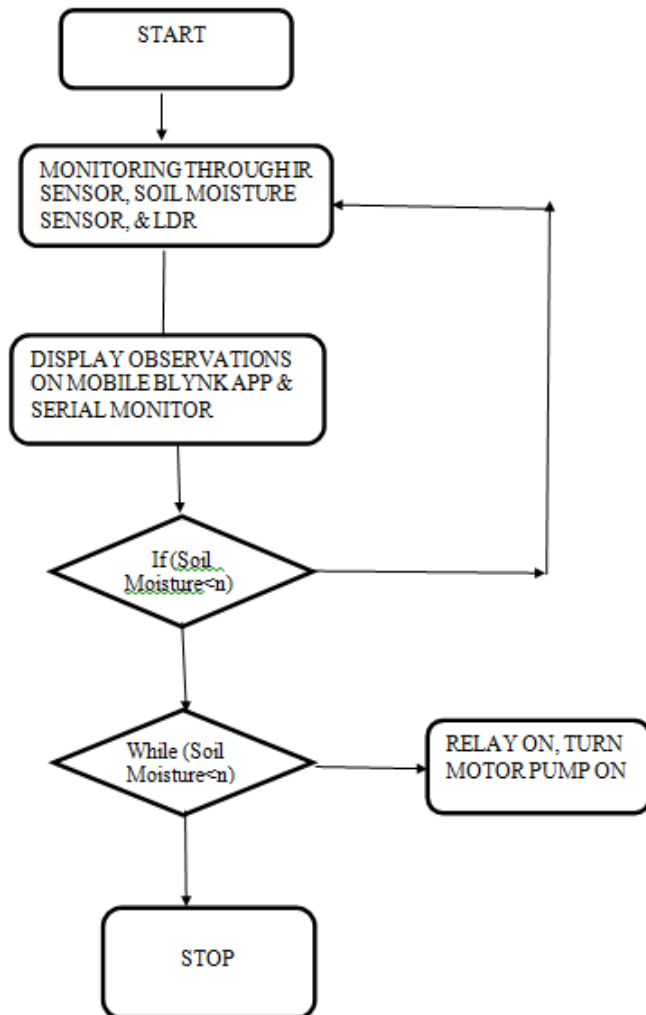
START

MONITORING THROUGH IR SENSOR, SOIL MOISTURE SENSOR, & LDR

DISPLAY OBSERVATIONS ON MOBILE BLYNK APP & SERIAL MONITOR

If (Soil Moisture<n)

While (Soil Moisture<n)

RELAY ON, TURN MOTOR PUMP ON

STOP